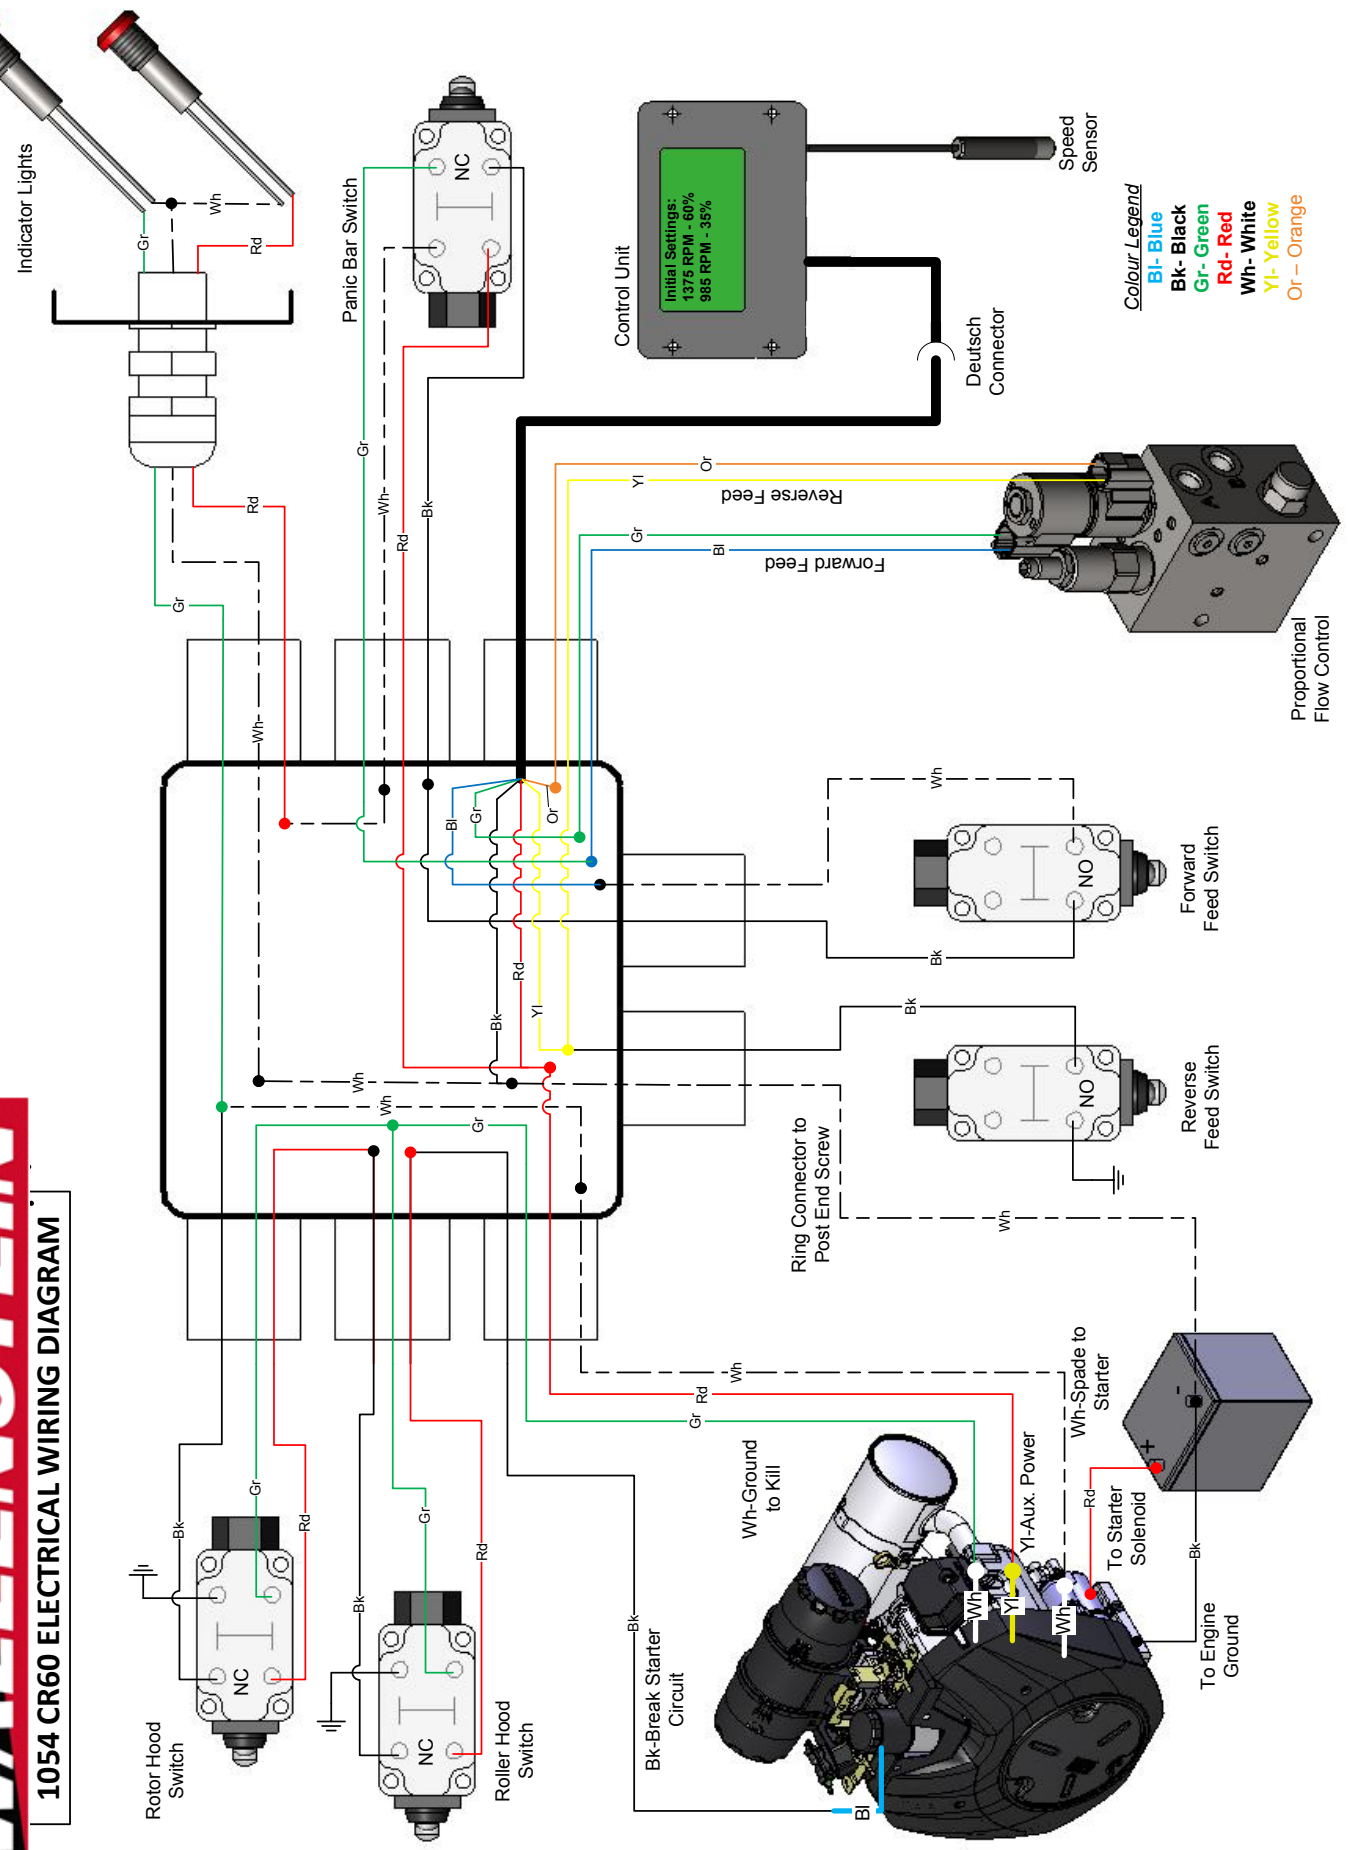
1054 CR60 ELECTRICAL WIRING DIAGRAM

Indicator Lights

Gr
Wh
Rd

Panic Bar Switch

NC

Control Unit

Initial Settings:
1375 RPM - 60%
985 RPM - 35%

Speed Sensor

Deutsch Connector

Colour Legend
Bl- Blue
Bk- Black
Gr- Green
Rd- Red
Wh- White
Yl- Yellow
Or – Orange

Or
Yl
Reverse Feed
Gr
Bl
Forward Feed

Proportional Flow Control

Rd
Gr
Wh-
Rd
Bk
Gr
Wh-

Bl
Gr
Or
Rd
Yl
Bk

Wh
Forward Feed Switch
NO
Bk

Bk
Reverse Feed Switch
NO

Wh
Wh
Gr

Ring Connector to Post End Screw

Wh

Wh
Rd
Gr

Wh-Spade to Starter

Wh-Ground to Kill

Yl-Aux. Power

Rd
To Starter Solenoid

Bk
To Engine Ground

Wh
Yl
Wh

Bk
Bk-Break Starter Circuit

Bl

Bk
Gr
Rd
Rotor Hood Switch
NC

Bk
Gr
Rd
Roller Hood Switch
NC